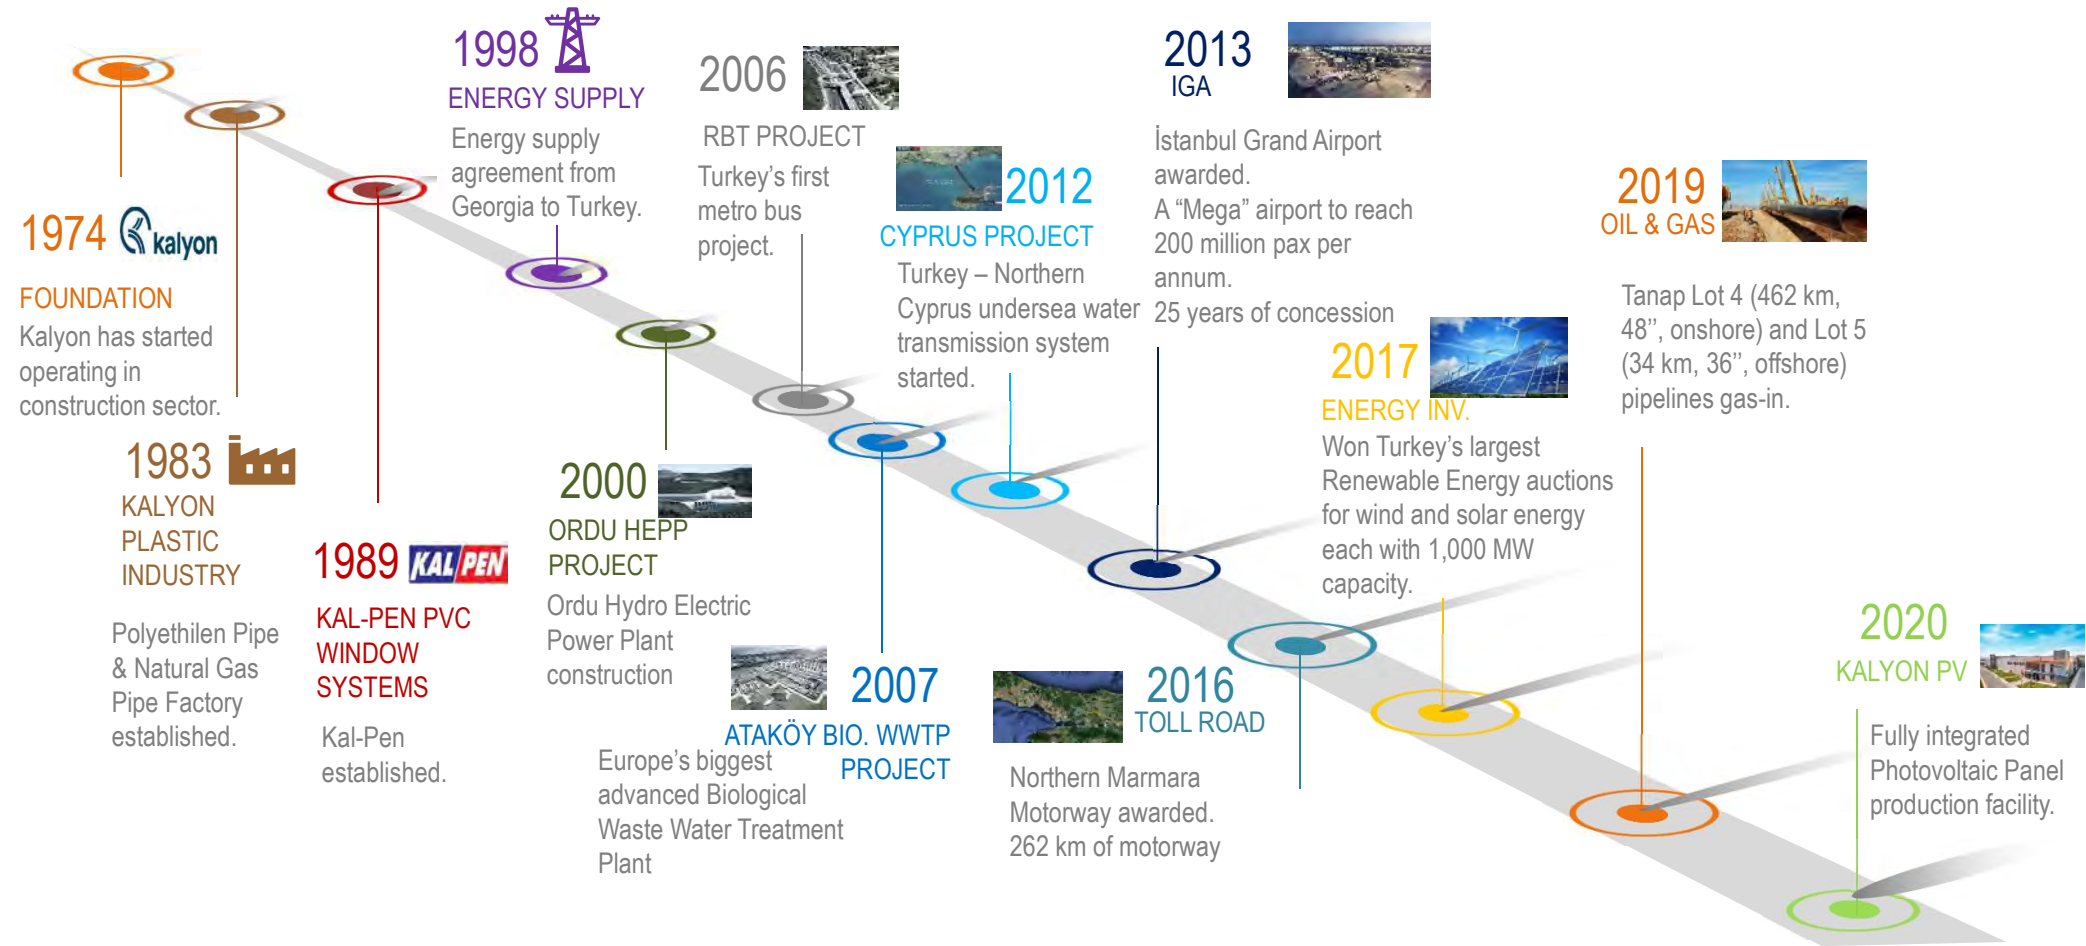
1974 kalyon
FOUNDATION
Kalyon has started operating in construction sector.

1983
KALYON PLASTIC INDUSTRY
Polyethilen Pipe & Natural Gas Pipe Factory established.

1989 KAL PEN
KAL-PEN PVC WINDOW SYSTEMS
Kal-Pen established.

1998
ENERGY SUPPLY
Energy supply agreement from Georgia to Turkey.

2000
ORDU HEPP PROJECT
Ordu Hydro Electric Power Plant construction

2006
RBT PROJECT
Turkey's first metro bus project.

2007
ATAKÖY BIO. WWTP PROJECT
Europe's biggest advanced Biological Waste Water Treatment Plant

2012
CYPRUS PROJECT
Turkey – Northern Cyprus undersea water transmission system started.

2013
IGA
İstanbul Grand Airport awarded.
A "Mega" airport to reach 200 million pax per annum.
25 years of concession

2016
TOLL ROAD
Northern Marmara Motorway awarded.
262 km of motorway

2017
ENERGY INV.
Won Turkey's largest Renewable Energy auctions for wind and solar energy each with 1,000 MW capacity.

2019
OIL & GAS
Tanap Lot 4 (462 km, 48", onshore) and Lot 5 (34 km, 36", offshore) pipelines gas-in.

2020
KALYON PV
Fully integrated Photovoltaic Panel production facility.